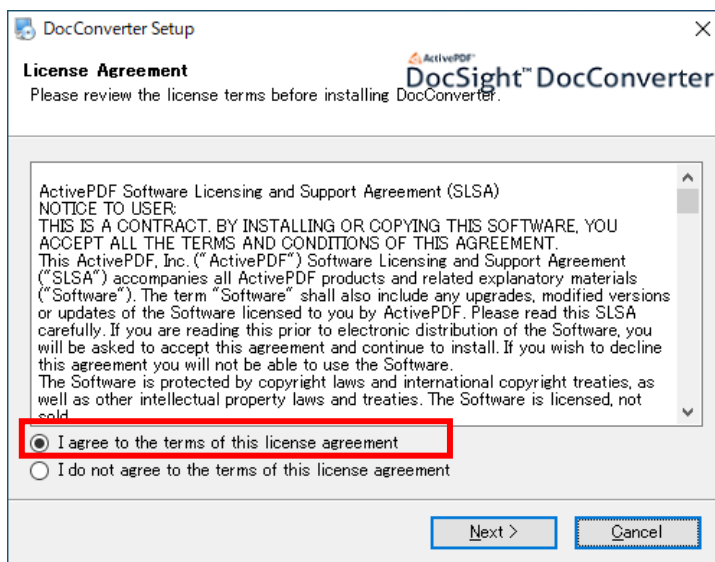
DocConverter Setup

License Agreement
Please review the license terms before installing DocConverter.

ActivePDF
DocSight™ DocConverter

ActivePDF Software Licensing and Support Agreement (SLSA)
NOTICE TO USER:
THIS IS A CONTRACT. BY INSTALLING OR COPYING THIS SOFTWARE, YOU ACCEPT ALL THE TERMS AND CONDITIONS OF THIS AGREEMENT.
This ActivePDF, Inc. ("ActivePDF") Software Licensing and Support Agreement ("SLSA") accompanies all ActivePDF products and related explanatory materials ("Software"). The term "Software" shall also include any upgrades, modified versions or updates of the Software licensed to you by ActivePDF. Please read this SLSA carefully. If you are reading this prior to electronic distribution of the Software, you will be asked to accept this agreement and continue to install. If you wish to decline this agreement you will not be able to use the Software.
The Software is protected by copyright laws and international copyright treaties, as well as other intellectual property laws and treaties. The Software is licensed, not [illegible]

I agree to the terms of this license agreement
I do not agree to the terms of this license agreement

Next >
Cancel